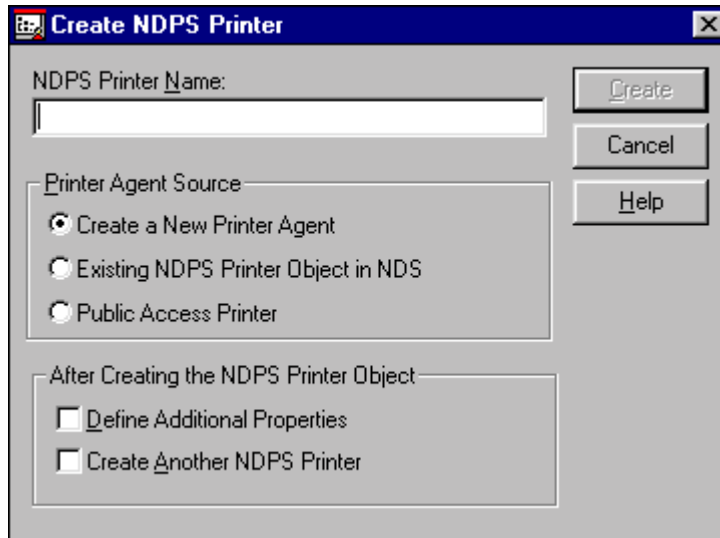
Create NDPS Printer

NDPS Printer Name:

Create

Cancel

Help

Printer Agent Source

Create a New Printer Agent

Existing NDPS Printer Object in NDS

Public Access Printer

After Creating the NDPS Printer Object

Define Additional Properties

Create Another NDPS Printer